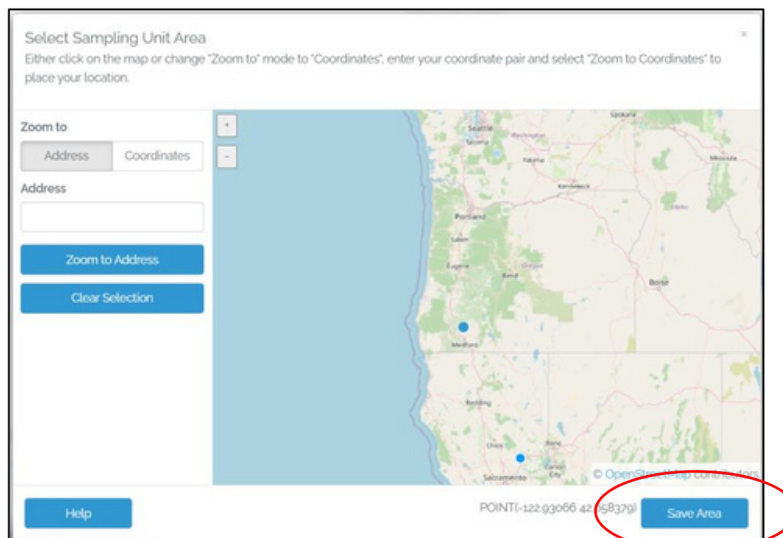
Select Sampling Unit Area

Either click on the map or change "Zoom to" mode to "Coordinates", enter your coordinate pair and select "Zoom to Coordinates" to place your location.

×

Zoom to

Address

Coordinates

Address

Zoom to Address

Clear Selection

+

−

Seattle

Tacoma

Spokane

Yakima

Missoula

Kennewick

Portland

Salem

Eugene

Bend

Oregon

Boise

Medford

Redding

Chico

Reno

Carson City

Sacramento

© OpenStreetMap contributors

Help

POINT(-122.93066 42.458379)

Save Area